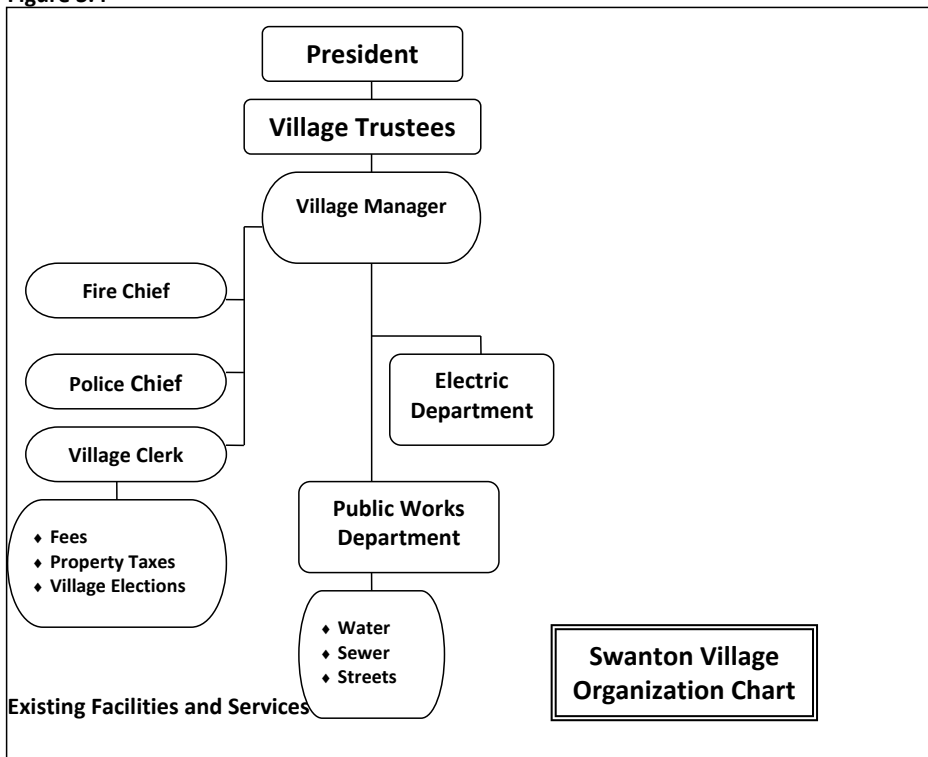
Figure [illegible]

President

Village Trustees

Village Manager

Fire Chief

Police Chief

Village Clerk

- Fees
- Property Taxes
- Village Elections

Electric Department

Public Works Department

- Water
- Sewer
- Streets

Swanton Village Organization Chart

Existing Facilities and Services